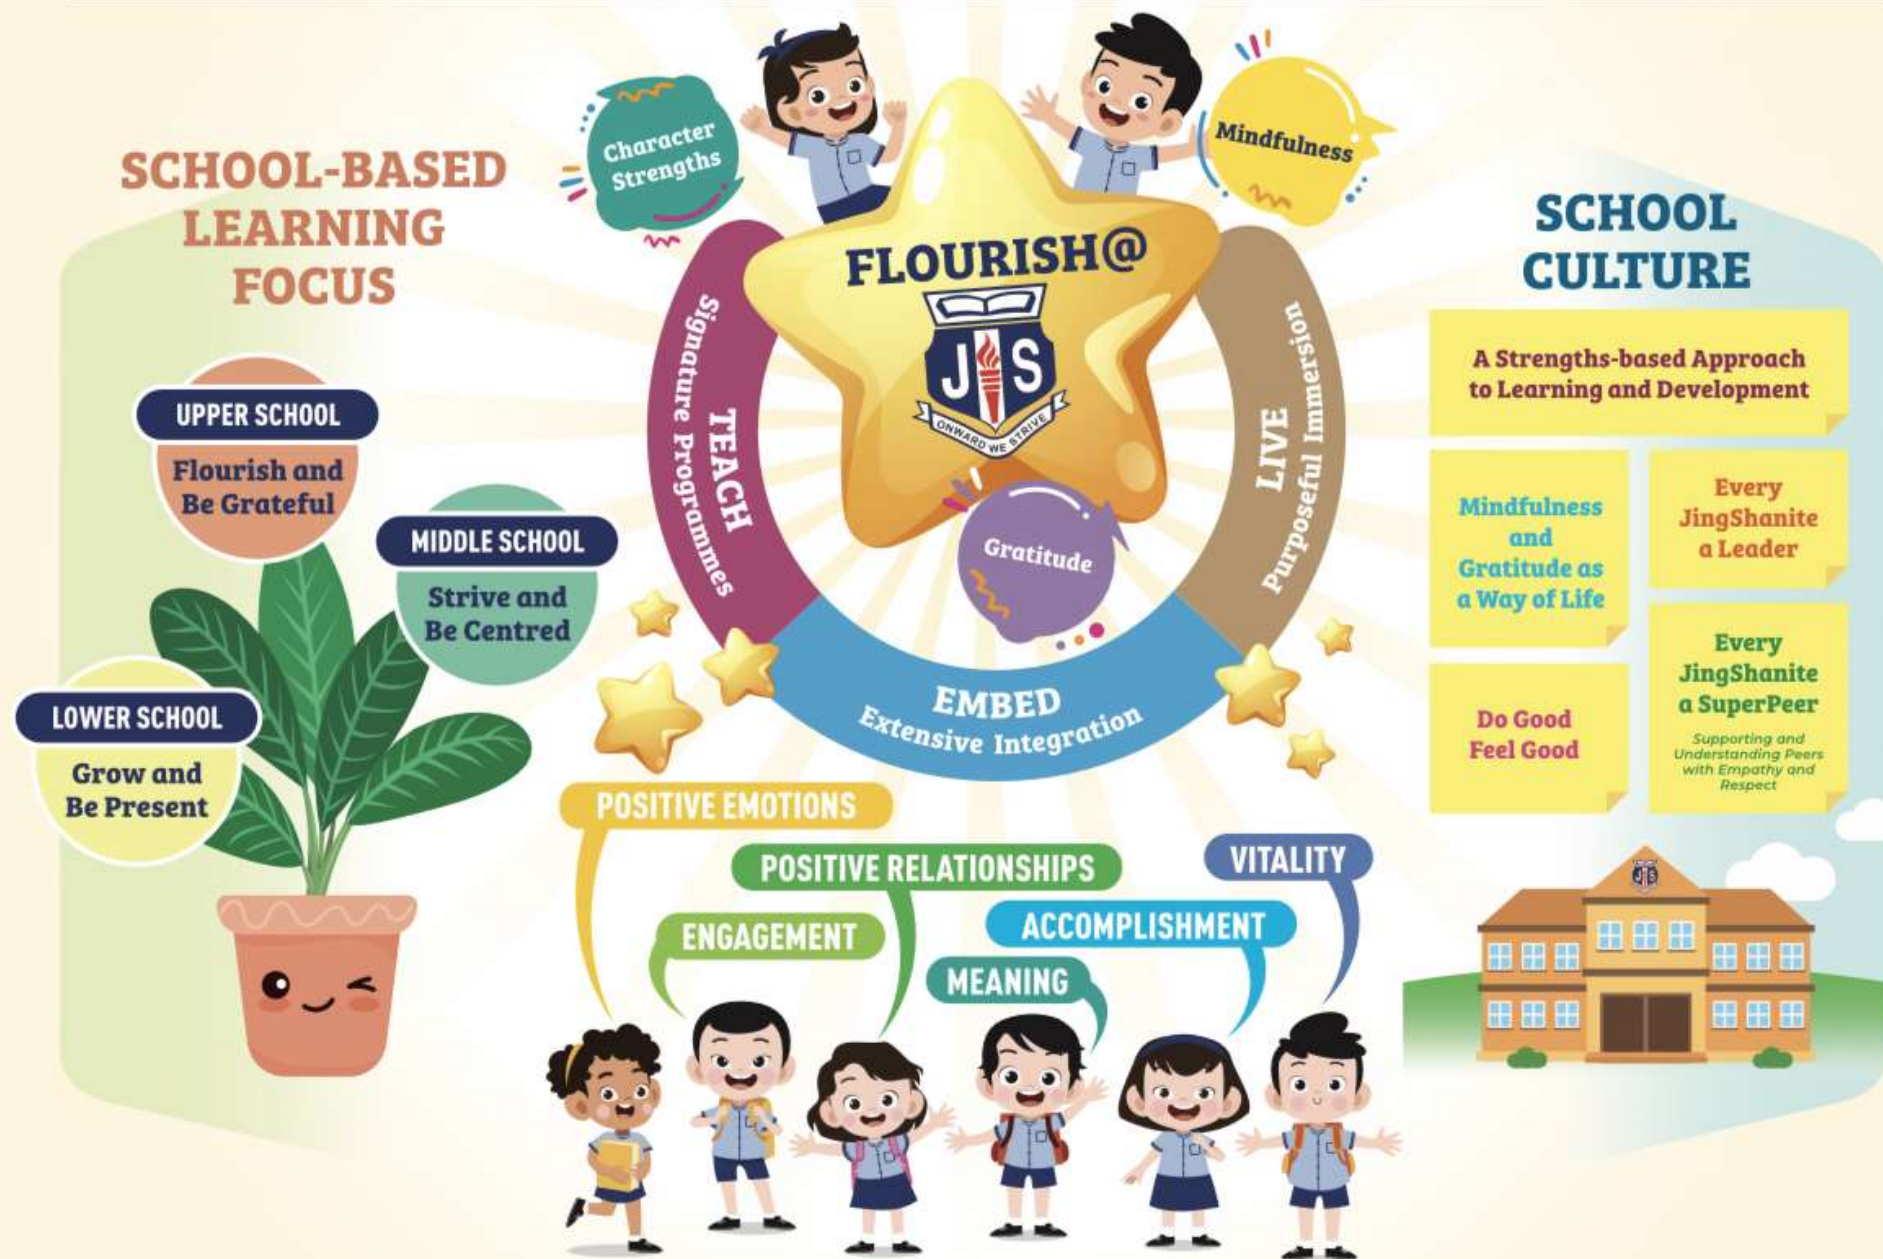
SCHOOL-BASED LEARNING FOCUS

UPPER SCHOOL
Flourish and Be Grateful

MIDDLE SCHOOL
Strive and Be Centred

LOWER SCHOOL
Grow and Be Present

Character Strengths

Mindfulness

FLOURISH@

JS

ONWARD WE STRIVE

TEACH
Signature Programmes

LIVE
Purposeful Immersion

Gratitude

EMBED
Extensive Integration

SCHOOL CULTURE

A Strengths-based Approach to Learning and Development

Mindfulness and Gratitude as a Way of Life

Every JingShanite a Leader

Do Good Feel Good

Every JingShanite a SuperPeer
Supporting and Understanding Peers with Empathy and Respect

POSITIVE EMOTIONS
POSITIVE RELATIONSHIPS
VITALITY
ENGAGEMENT
ACCOMPLISHMENT
MEANING

JS